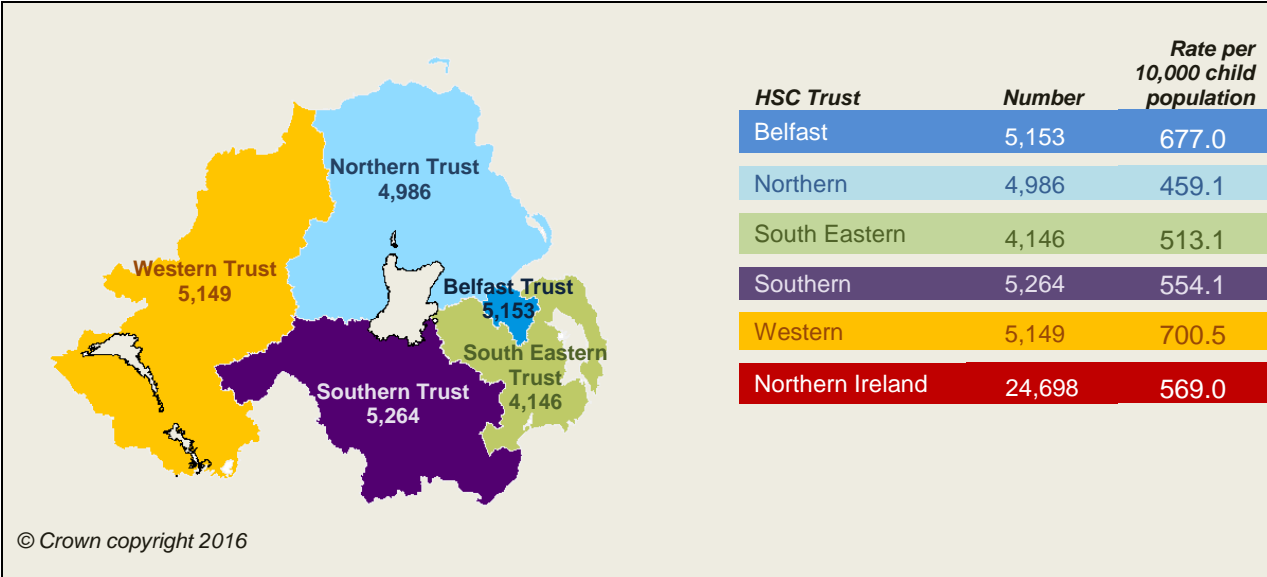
Northern Trust
4,986

Western Trust
5,149

Belfast Trust
5,153

South Eastern
Trust
4,146

Southern Trust
5,264

| HSC Trust | Number | Rate per 10,000 child population |
|---|---|---|
| Belfast | 5,153 | 677.0 |
| Northern | 4,986 | 459.1 |
| South Eastern | 4,146 | 513.1 |
| Southern | 5,264 | 554.1 |
| Western | 5,149 | 700.5 |
| Northern Ireland | 24,698 | 569.0 |

© Crown copyright 2016